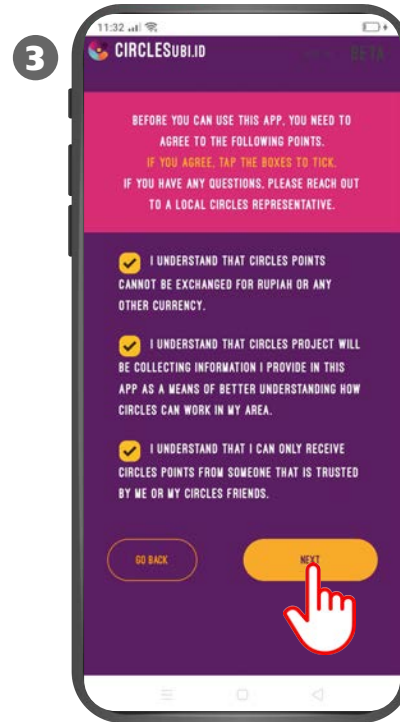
3

11:32

CIRCLESUBI.ID

BETA

BEFORE YOU CAN USE THIS APP, YOU NEED TO AGREE TO THE FOLLOWING POINTS.
IF YOU AGREE, TAP THE BOXES TO TICK.
IF YOU HAVE ANY QUESTIONS, PLEASE REACH OUT TO A LOCAL CIRCLES REPRESENTATIVE.

I UNDERSTAND THAT CIRCLES POINTS CANNOT BE EXCHANGED FOR RUPIAH OR ANY OTHER CURRENCY.

I UNDERSTAND THAT CIRCLES PROJECT WILL BE COLLECTING INFORMATION I PROVIDE IN THIS APP AS A MEANS OF BETTER UNDERSTANDING HOW CIRCLES CAN WORK IN MY AREA.

I UNDERSTAND THAT I CAN ONLY RECEIVE CIRCLES POINTS FROM SOMEONE THAT IS TRUSTED BY ME OR MY CIRCLES FRIENDS.

GO BACK

NEXT